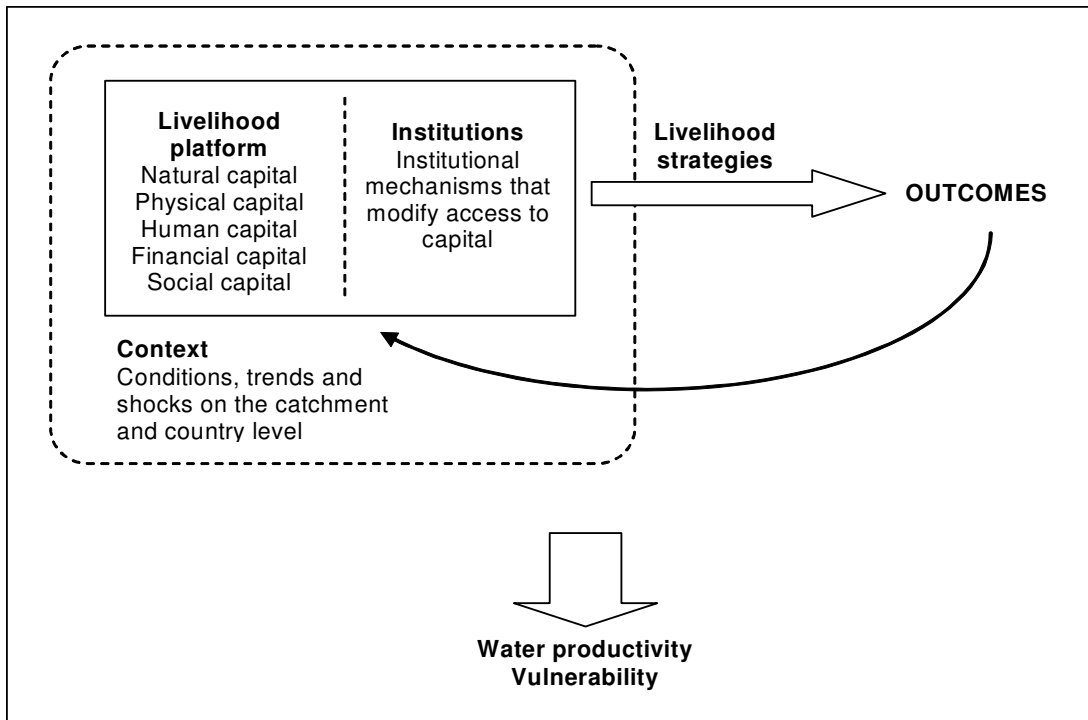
Livelihood platform
Natural capital
Physical capital
Human capital
Financial capital
Social capital

Institutions
Institutional mechanisms that modify access to capital

Livelihood strategies

OUTCOMES

Context
Conditions, trends and shocks on the catchment and country level

Water productivity
Vulnerability